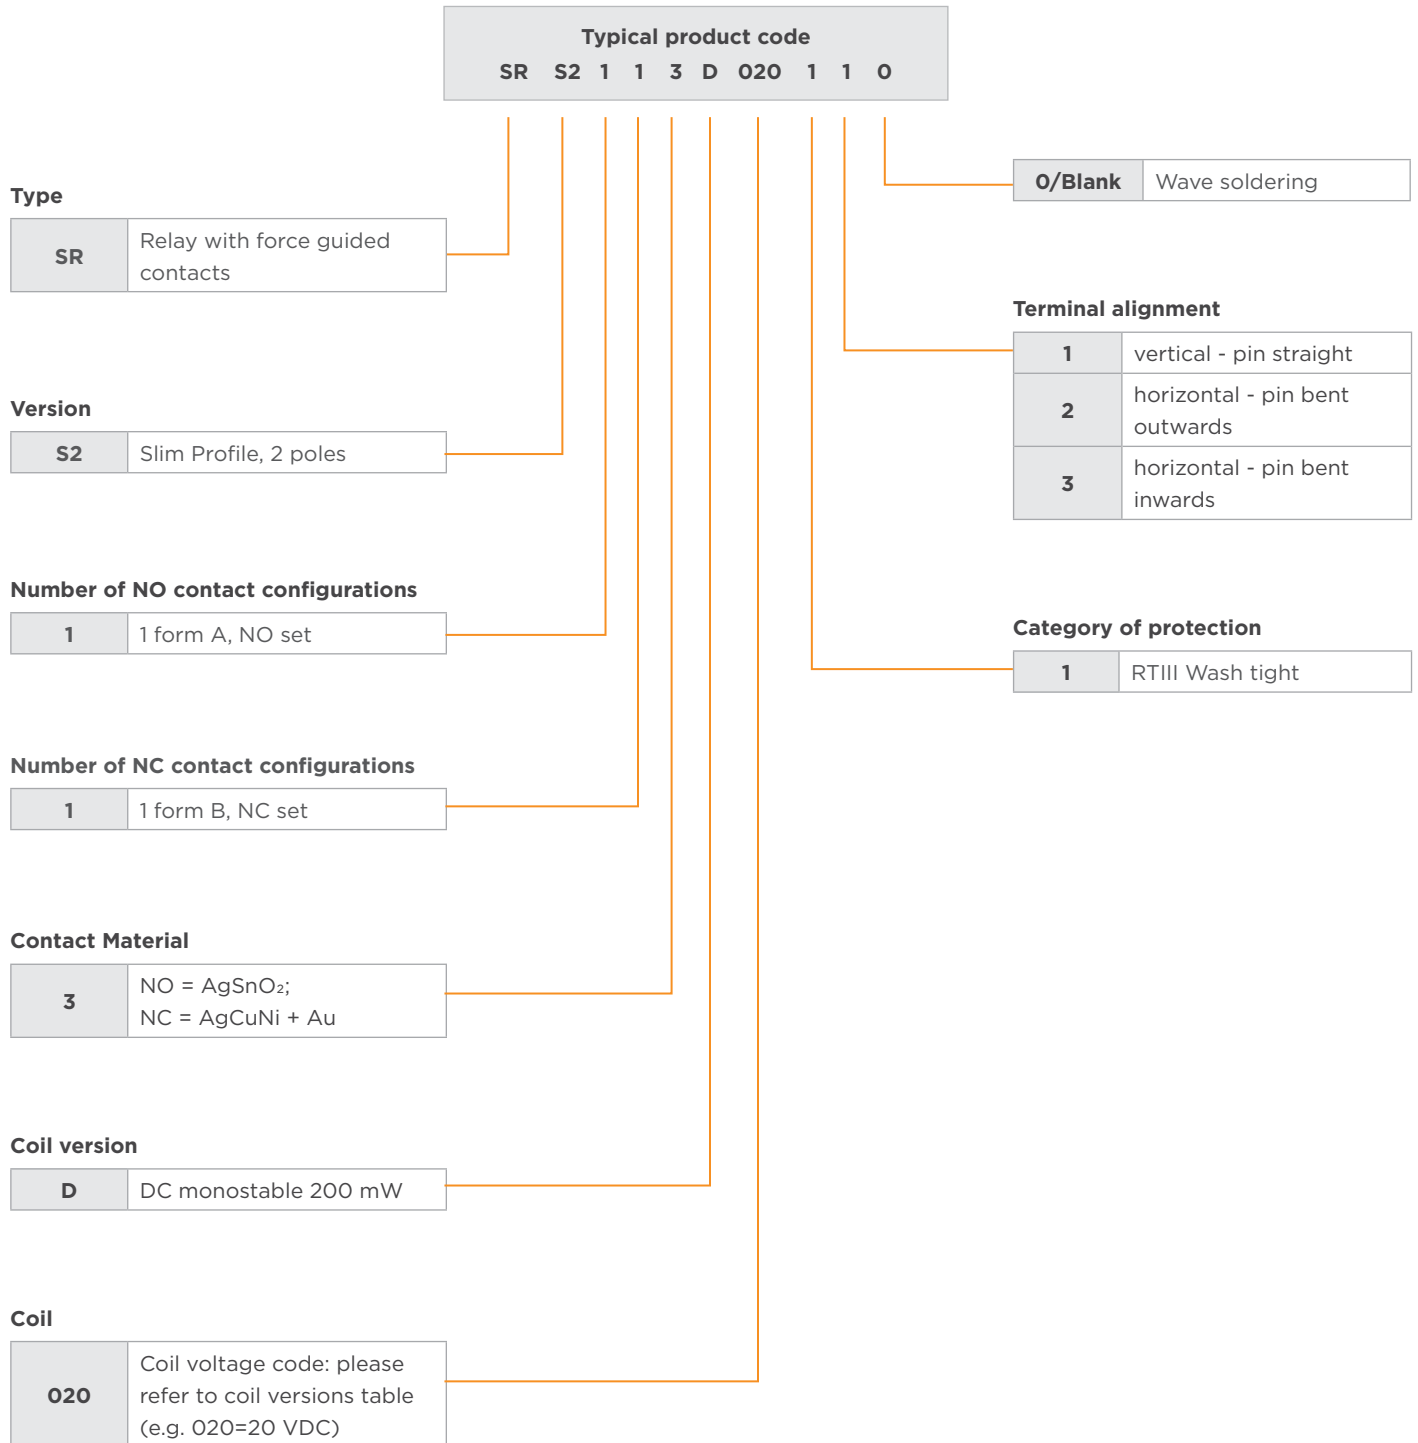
Typical product code
SR S2 1 1 3 D 020 1 1 0

Type
| SR | Relay with force guided contacts |
|---|---|

Version
| S2 | Slim Profile, 2 poles |
|---|---|

Number of NO contact configurations
| 1 | 1 form A, NO set |
|---|---|

Number of NC contact configurations
| 1 | 1 form B, NC set |
|---|---|

Contact Material
| 3 | NO = $AgSnO_2$; NC = AgCuNi + Au |
|---|---|

Coil version
| D | DC monostable 200 mW |
|---|---|

Coil
| 020 | Coil voltage code: please refer to coil versions table (e.g. 020=20 VDC) |
|---|---|

| 0/Blank | Wave soldering |
|---|---|

Terminal alignment
| 1 | vertical - pin straight |
|---|---|
| 2 | horizontal - pin bent outwards |
| 3 | horizontal - pin bent inwards |

Category of protection
| 1 | RTIII Wash tight |
|---|---|